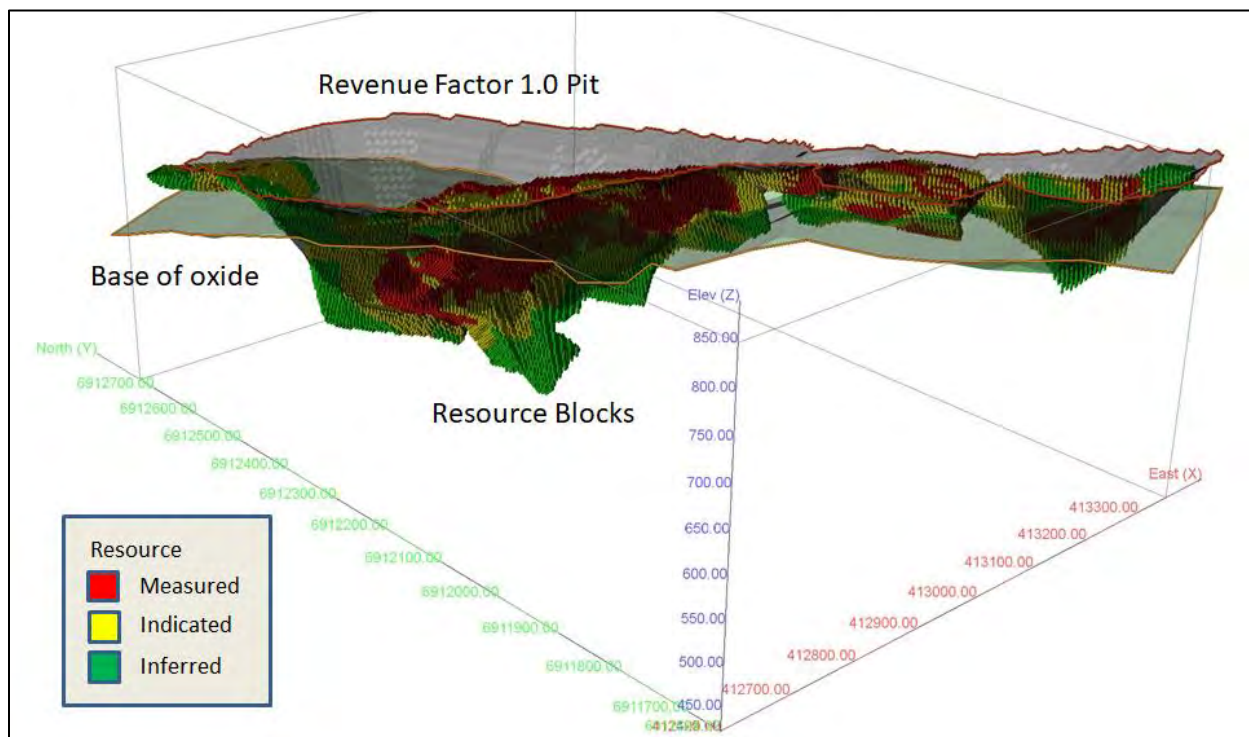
Revenue Factor 1.0 Pit

Base of oxide

Resource Blocks

North (Y)
6912700.00
6912600.00
6912500.00
6912400.00
6912300.00
6912200.00
6912100.00
6912000.00
6911900.00
6911800.00
6911700.00
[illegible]

Elev (Z)
850.00
800.00
750.00
700.00
650.00
600.00
550.00
500.00
450.00

East (X)
413300.00
413200.00
413100.00
413000.00
412900.00
412800.00
412700.00
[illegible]

Resource
Measured
Indicated
Inferred